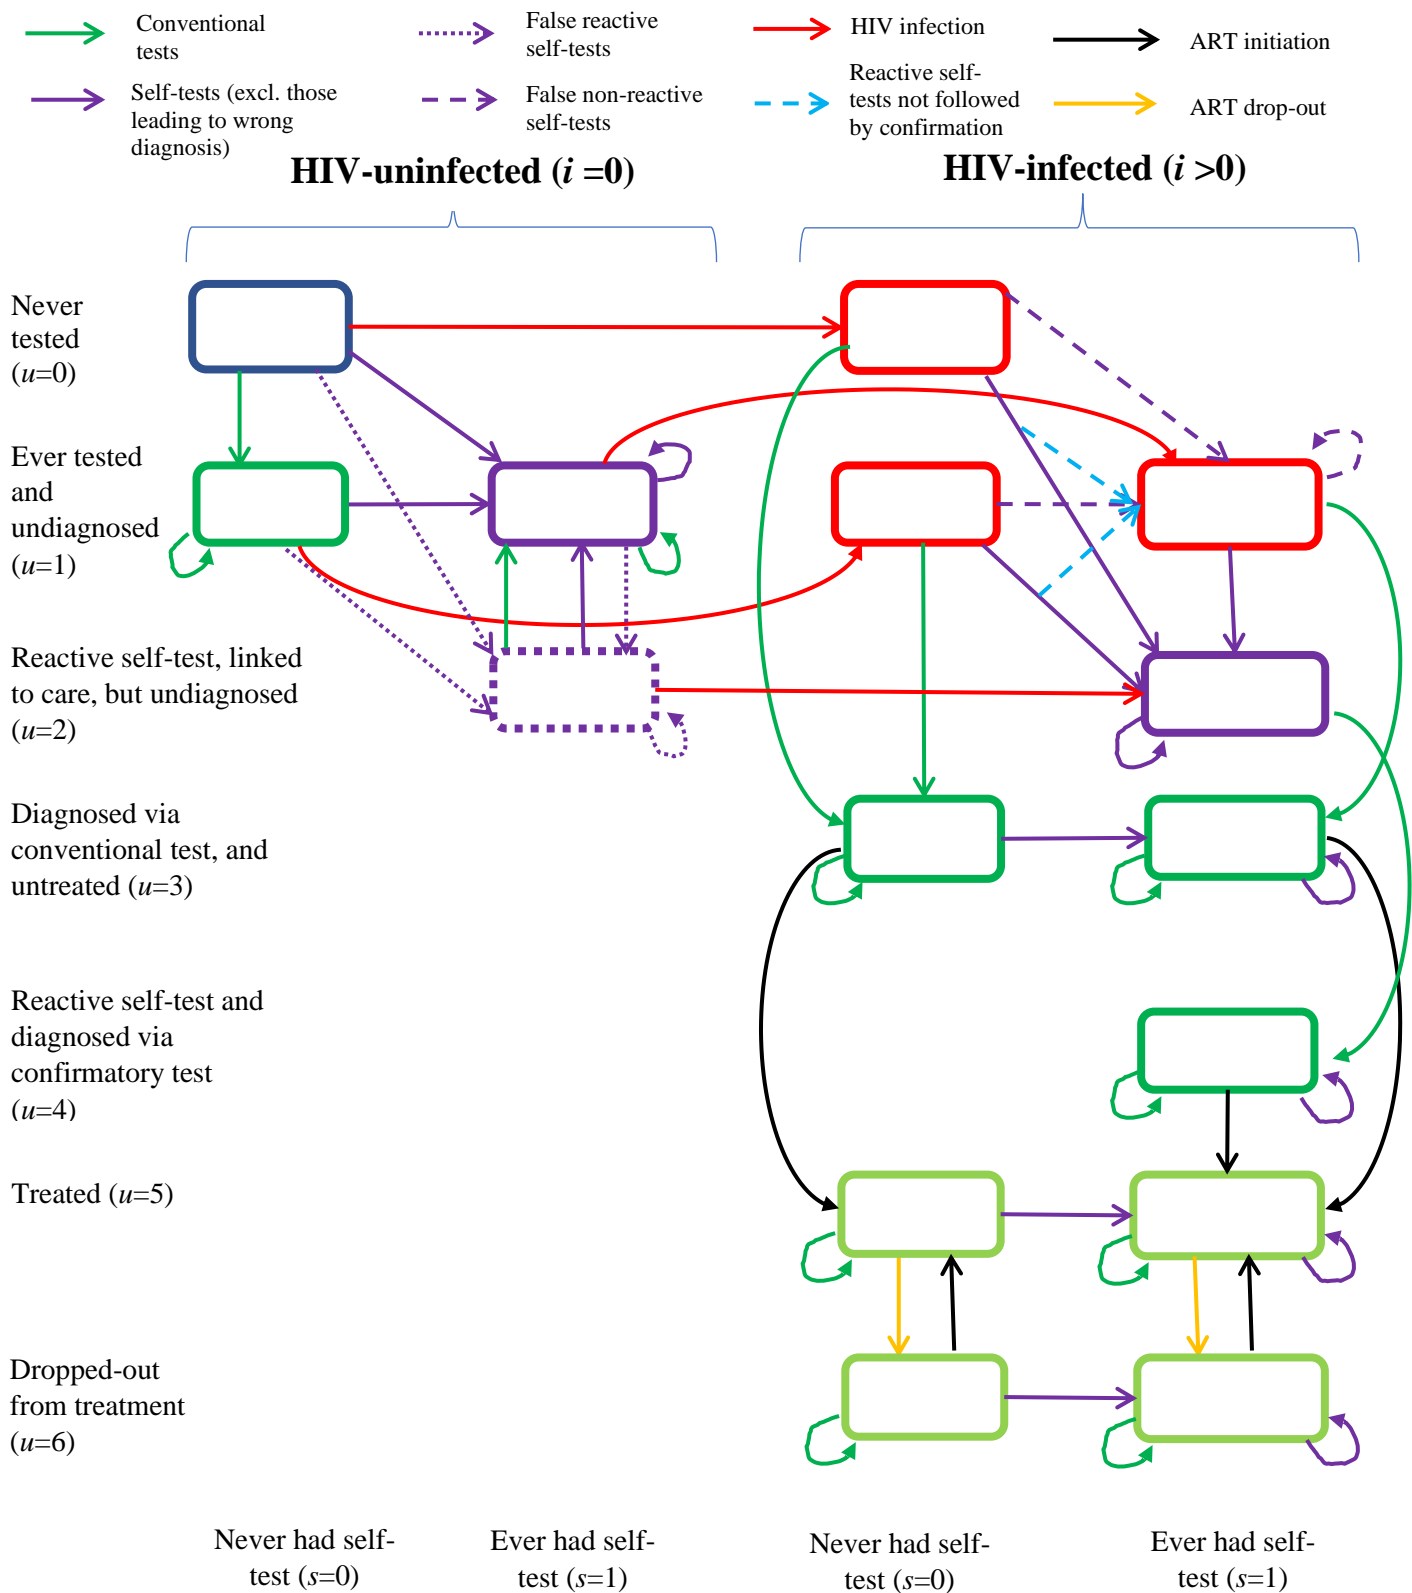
Conventional tests

False reactive self-tests

HIV infection

ART initiation

Self-tests (excl. those leading to wrong diagnosis)

False non-reactive self-tests

Reactive self-tests not followed by confirmation

ART drop-out

HIV-uninfected ($i$ =0)

HIV-infected ($i$ >0)

Never tested ($u$=0)

Ever tested and undiagnosed ($u$=1)

Reactive self-test, linked to care, but undiagnosed ($u$=2)

Diagnosed via conventional test, and untreated ($u$=3)

Reactive self-test and diagnosed via confirmatory test ($u$=4)

Treated ($u$=5)

Dropped-out from treatment ($u$=6)

Never had self-test ($s$=0)

Ever had self-test ($s$=1)

Never had self-test ($s$=0)

Ever had self-test ($s$=1)